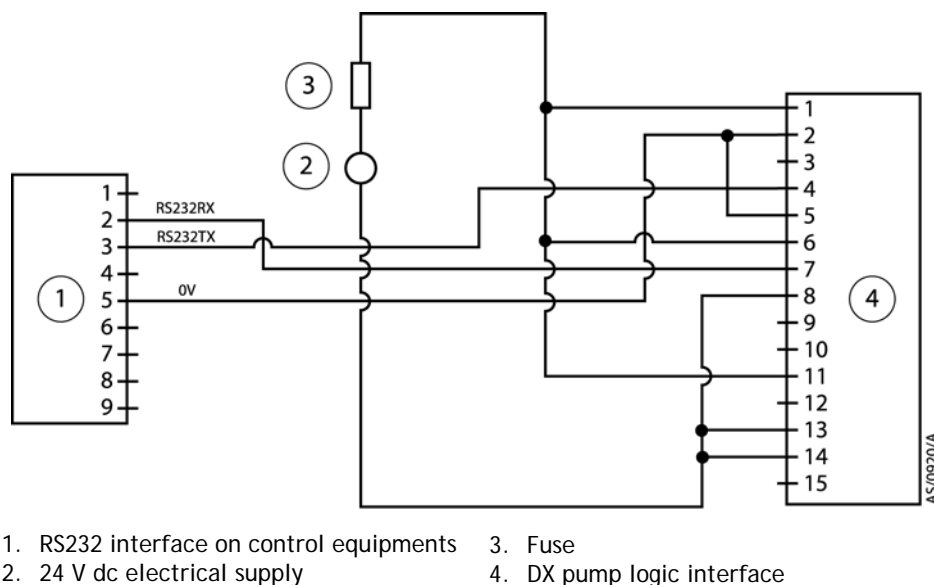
3

2

1
2
3
4
5
6
7
8
9

RS232RX
RS232TX
0V

1

1
2
3
4
5
6
7
8
9
10
11
12
13
14
15

4

AS/0920/A

1. RS232 interface on control equipments
2. 24 V dc electrical supply
3. Fuse
4. DX pump logic interface